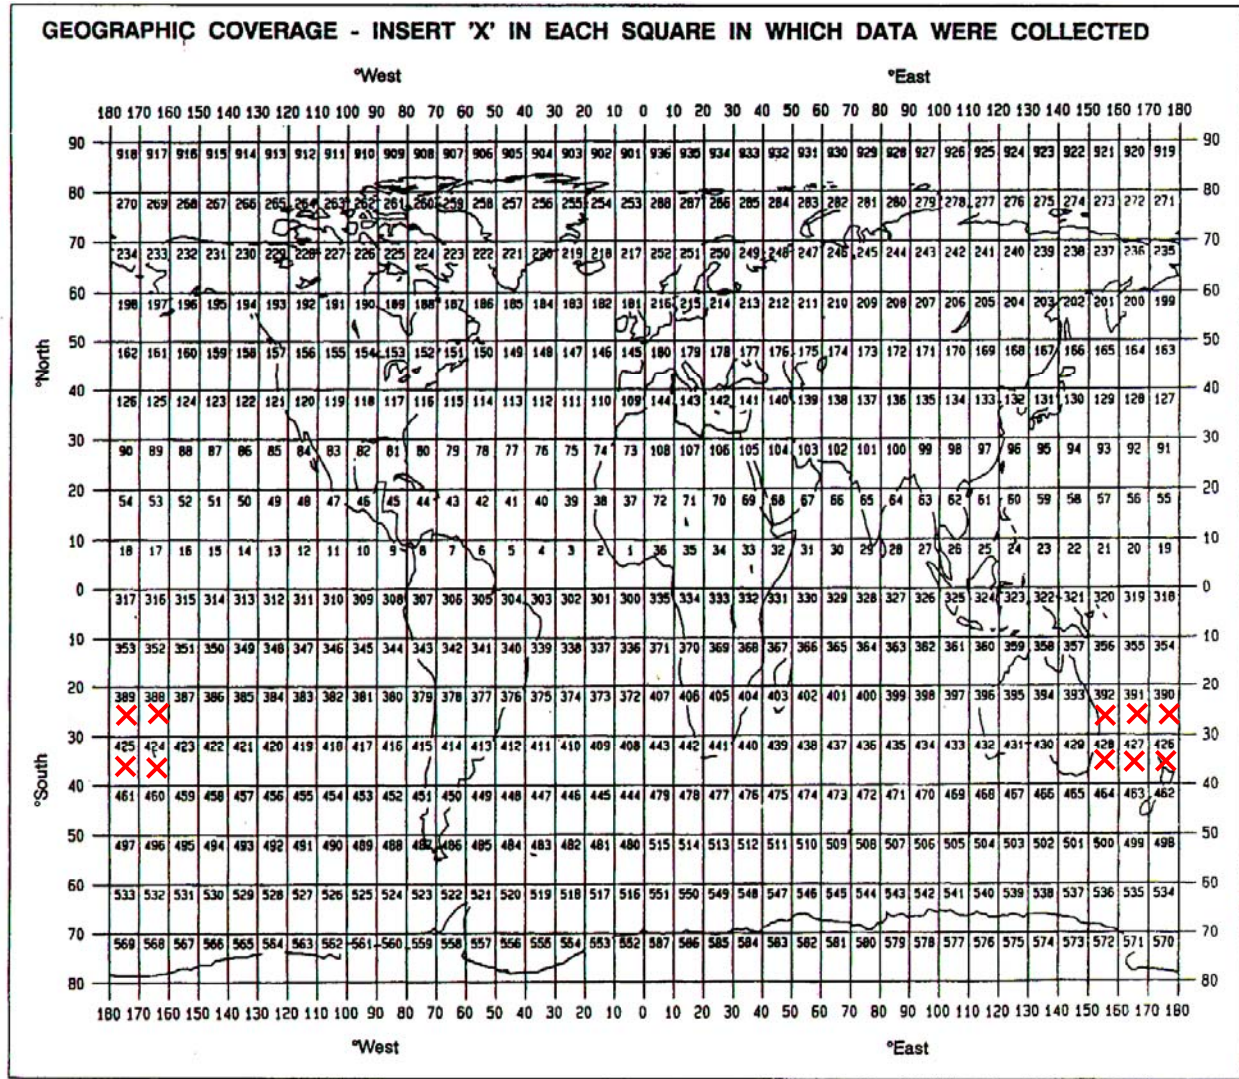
GEOGRAPHIC COVERAGE - INSERT 'X' IN EACH SQUARE IN WHICH DATA WERE COLLECTED

°West °East

180 170 160 150 140 130 120 110 100 90 80 70 60 50 40 30 20 10 0 10 20 30 40 50 60 70 80 90 100 110 120 130 140 150 160 170 180

°North °South

| 90 | | | | | | | | | | | | | | | | | | | | | | | | | | | | | | | | | | | | 90 |
|---|---|---|---|---|---|---|---|---|---|---|---|---|---|---|---|---|---|---|---|---|---|---|---|---|---|---|---|---|---|---|---|---|---|---|---|---|
| | 918 | 917 | 916 | 915 | 914 | 913 | 912 | 911 | 910 | 909 | 908 | 907 | 906 | 905 | 904 | 903 | 902 | 901 | 936 | 935 | 934 | 933 | 932 | 931 | 930 | 929 | 928 | 927 | 926 | 925 | 924 | 923 | 922 | 921 | 920 | 919 |
| 80 | 270 | 269 | 268 | 267 | 266 | 265 | 264 | 263 | 262 | 261 | 260 | 259 | 258 | 257 | 256 | 255 | 254 | 253 | 288 | 287 | 286 | 285 | 284 | 283 | 282 | 281 | 280 | 279 | 278 | 277 | 276 | 275 | 274 | 273 | 272 | 271 |
| 70 | 234 | 233 | 232 | 231 | 230 | 229 | 228 | 227 | 226 | 225 | 224 | 223 | 222 | 221 | 220 | 219 | 218 | 217 | 252 | 251 | 250 | 249 | 248 | 247 | 246 | 245 | 244 | 243 | 242 | 241 | 240 | 239 | 238 | 237 | 236 | 235 |
| 60 | 198 | 197 | 196 | 195 | 194 | 193 | 192 | 191 | 190 | 189 | 188 | 187 | 186 | 185 | 184 | 183 | 182 | 181 | 216 | 215 | 214 | 213 | 212 | 211 | 210 | 209 | 208 | 207 | 206 | 205 | 204 | 203 | 202 | 201 | 200 | 199 |
| 50 | 162 | 161 | 160 | 159 | 158 | 157 | 156 | 155 | 154 | 153 | 152 | 151 | 150 | 149 | 148 | 147 | 146 | 145 | 180 | 179 | 178 | 177 | 176 | 175 | 174 | 173 | 172 | 171 | 170 | 169 | 168 | 167 | 166 | 165 | 164 | 163 |
| 40 | 126 | 125 | 124 | 123 | 122 | 121 | 120 | 119 | 118 | 117 | 116 | 115 | 114 | 113 | 112 | 111 | 110 | 109 | 144 | 143 | 142 | 141 | 140 | 139 | 138 | 137 | 136 | 135 | 134 | 133 | 132 | 131 | 130 | 129 | 128 | 127 |
| 30 | 90 | 89 | 88 | 87 | 86 | 85 | 84 | 83 | 82 | 81 | 80 | 79 | 78 | 77 | 76 | 75 | 74 | 73 | 108 | 107 | 106 | 105 | 104 | 103 | 102 | 101 | 100 | 99 | 98 | 97 | 96 | 95 | 94 | 93 | 92 | 91 |
| 20 | 54 | 53 | 52 | 51 | 50 | 49 | 48 | 47 | 46 | 45 | 44 | 43 | 42 | 41 | 40 | 39 | 38 | 37 | 72 | 71 | 70 | 69 | 68 | 67 | 66 | 65 | 64 | 63 | 62 | 61 | 60 | 59 | 58 | 57 | 56 | 55 |
| 10 | 18 | 17 | 16 | 15 | 14 | 13 | 12 | 11 | 10 | 9 | 8 | 7 | 6 | 5 | 4 | 3 | 2 | 1 | 36 | 35 | 34 | 33 | 32 | 31 | 30 | 29 | 28 | 27 | 26 | 25 | 24 | 23 | 22 | 21 | 20 | 19 |
| 0 | 317 | 316 | 315 | 314 | 313 | 312 | 311 | 310 | 309 | 308 | 307 | 306 | 305 | 304 | 303 | 302 | 301 | 300 | 335 | 334 | 333 | 332 | 331 | 330 | 329 | 328 | 327 | 326 | 325 | 324 | 323 | 322 | 321 | 320 | 319 | 318 |
| 10 | 353 | 352 | 351 | 350 | 349 | 348 | 347 | 346 | 345 | 344 | 343 | 342 | 341 | 340 | 339 | 338 | 337 | 336 | 371 | 370 | 369 | 368 | 367 | 366 | 365 | 364 | 363 | 362 | 361 | 360 | 359 | 358 | 357 | 356 | 355 | 354 |
| 20 | 389 X | 388 X | 387 | 386 | 385 | 384 | 383 | 382 | 381 | 380 | 379 | 378 | 377 | 376 | 375 | 374 | 373 | 372 | 407 | 406 | 405 | 404 | 403 | 402 | 401 | 400 | 399 | 398 | 397 | 396 | 395 | 394 | 393 | 392 X | 391 X | 390 X |
| 30 | 425 X | 424 X | 423 | 422 | 421 | 420 | 419 | 418 | 417 | 416 | 415 | 414 | 413 | 412 | 411 | 410 | 409 | 408 | 443 | 442 | 441 | 440 | 439 | 438 | 437 | 436 | 435 | 434 | 433 | 432 | 431 | 430 | 429 | 428 X | 427 X | 426 X |
| 40 | 461 | 460 | 459 | 458 | 457 | 456 | 455 | 454 | 453 | 452 | 451 | 450 | 449 | 448 | 447 | 446 | 445 | 444 | 479 | 478 | 477 | 476 | 475 | 474 | 473 | 472 | 471 | 470 | 469 | 468 | 467 | 466 | 465 | 464 | 463 | 462 |
| 50 | 497 | 496 | 495 | 494 | 493 | 492 | 491 | 490 | 489 | 488 | 487 | 486 | 485 | 484 | 483 | 482 | 481 | 480 | 515 | 514 | 513 | 512 | 511 | 510 | 509 | 508 | 507 | 506 | 505 | 504 | 503 | 502 | 501 | 500 | 499 | 498 |
| 60 | 533 | 532 | 531 | 530 | 529 | 528 | 527 | 526 | 525 | 524 | 523 | 522 | 521 | 520 | 519 | 518 | 517 | 516 | 551 | 550 | 549 | 548 | 547 | 546 | 545 | 544 | 543 | 542 | 541 | 540 | 539 | 538 | 537 | 536 | 535 | 534 |
| 70 | 569 | 568 | 567 | 566 | 565 | 564 | 563 | 562 | 561 | 560 | 559 | 558 | 557 | 556 | 555 | 554 | 553 | 552 | 587 | 586 | 585 | 584 | 583 | 582 | 581 | 580 | 579 | 578 | 577 | 576 | 575 | 574 | 573 | 572 | 571 | 570 |
| 80 | | | | | | | | | | | | | | | | | | | | | | | | | | | | | | | | | | | | 80 |

180 170 160 150 140 130 120 110 100 90 80 70 60 50 40 30 20 10 0 10 20 30 40 50 60 70 80 90 100 110 120 130 140 150 160 170 180

°West °East